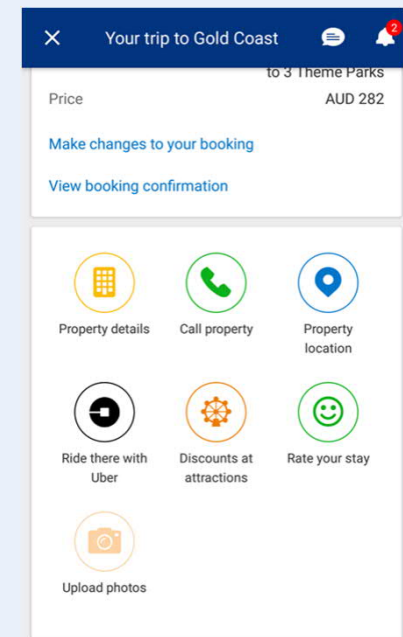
✕ Your trip to Gold Coast 2

to 3 Theme Parks

Price AUD 282

Make changes to your booking

View booking confirmation

Property details

Call property

Property location

Ride there with Uber

Discounts at attractions

Rate your stay

Upload photos